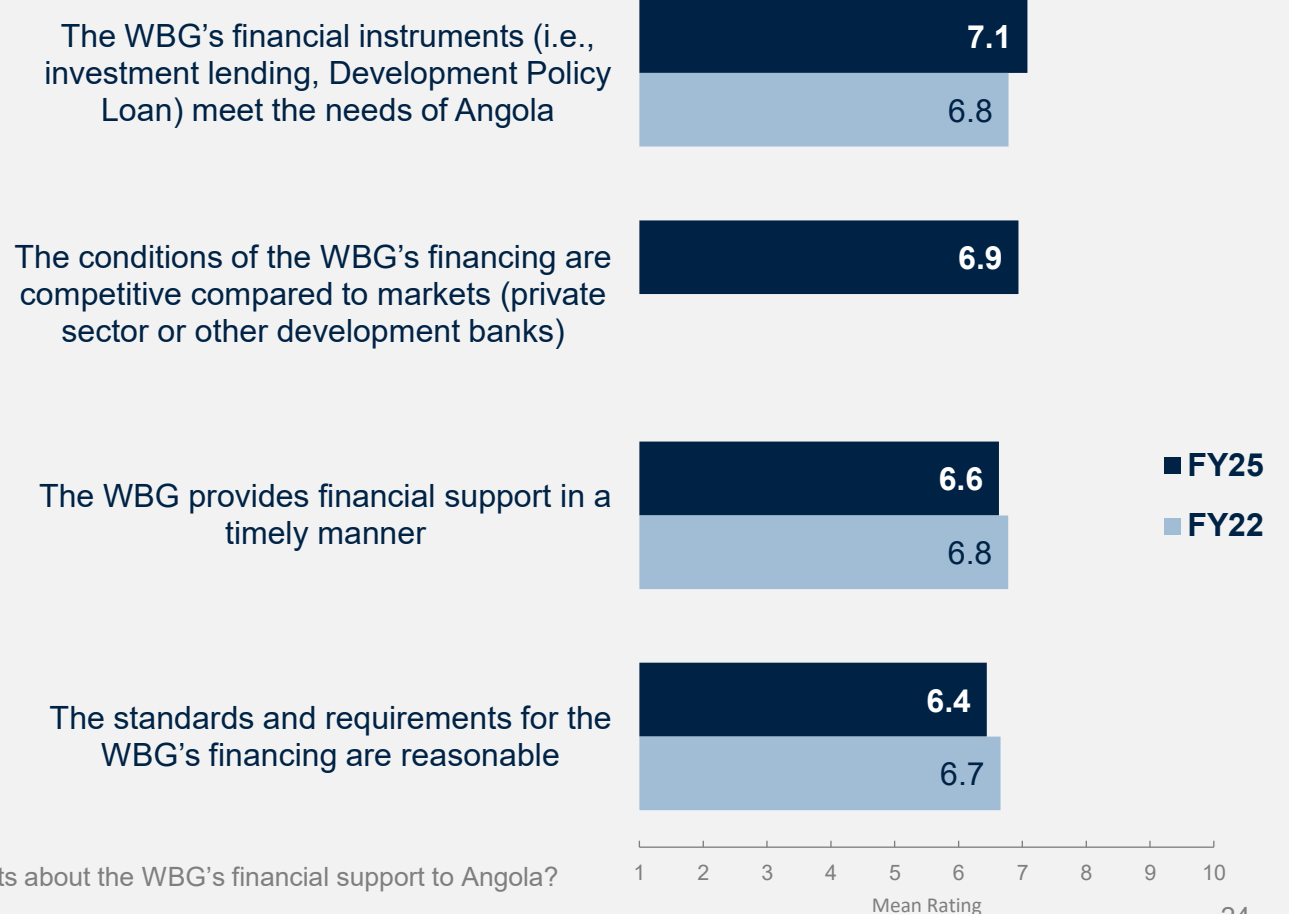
The WBG's financial instruments (i.e., investment lending, Development Policy Loan) meet the needs of Angola

7.1

6.8

The conditions of the WBG's financing are competitive compared to markets (private sector or other development banks)

6.9

The WBG provides financial support in a timely manner

6.6

6.8

The standards and requirements for the WBG's financing are reasonable

6.4

6.7

FY25

FY22

ts about the WBG's financial support to Angola?

1 2 3 4 5 6 7 8 9 10

Mean Rating

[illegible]